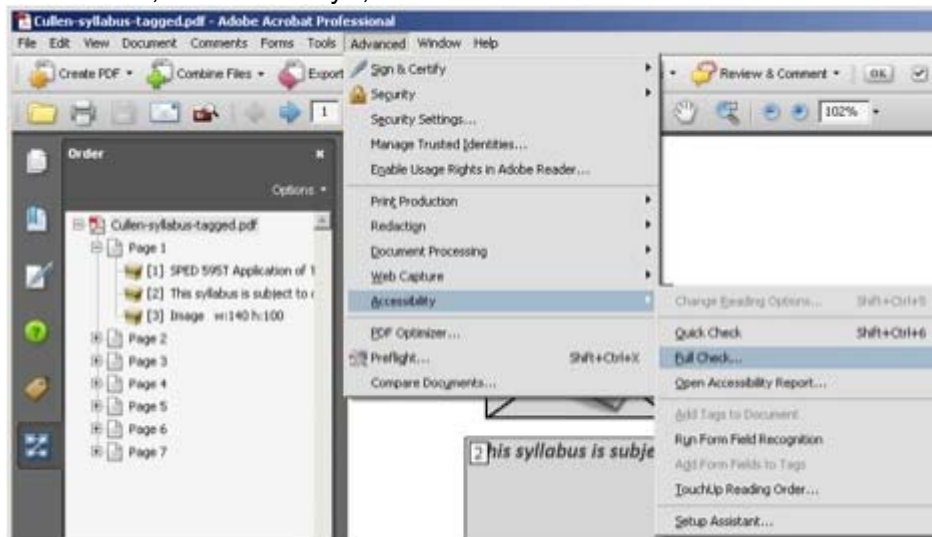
Cullen-syllabus-tagged.pdf - Adobe Acrobat Professional

File Edit View Document Comments Forms Tools Advanced Window Help

Create PDF • Combine Files • Export • Review & Comment • OK

1

102%

Order

Options •

Cullen-syllabus-tagged.pdf
Page 1
[1] SPED 595T Application of 1
[2] This syllabus is subject to
[3] Image w:140 h:100
Page 2
Page 3
Page 4
Page 5
Page 6
Page 7

Sign & Certify
Security
Security Settings...
Manage Trusted Identities...
Enable Usage Rights in Adobe Reader...
Print Production
Redaction
Document Processing
Web Capture
Accessibility
PDF Optimizer...
Preflight... Shift+Ctrl+X
Compare Documents...

Change Reading Options... Shift+Ctrl+5
Quick Check Shift+Ctrl+6
Full Check...
Open Accessibility Report...
Add Tags to Document
Run Form Field Recognition
Add Form Fields to Tags
TouchUp Reading Order...
Setup Assistant...

2 his syllabus is subje